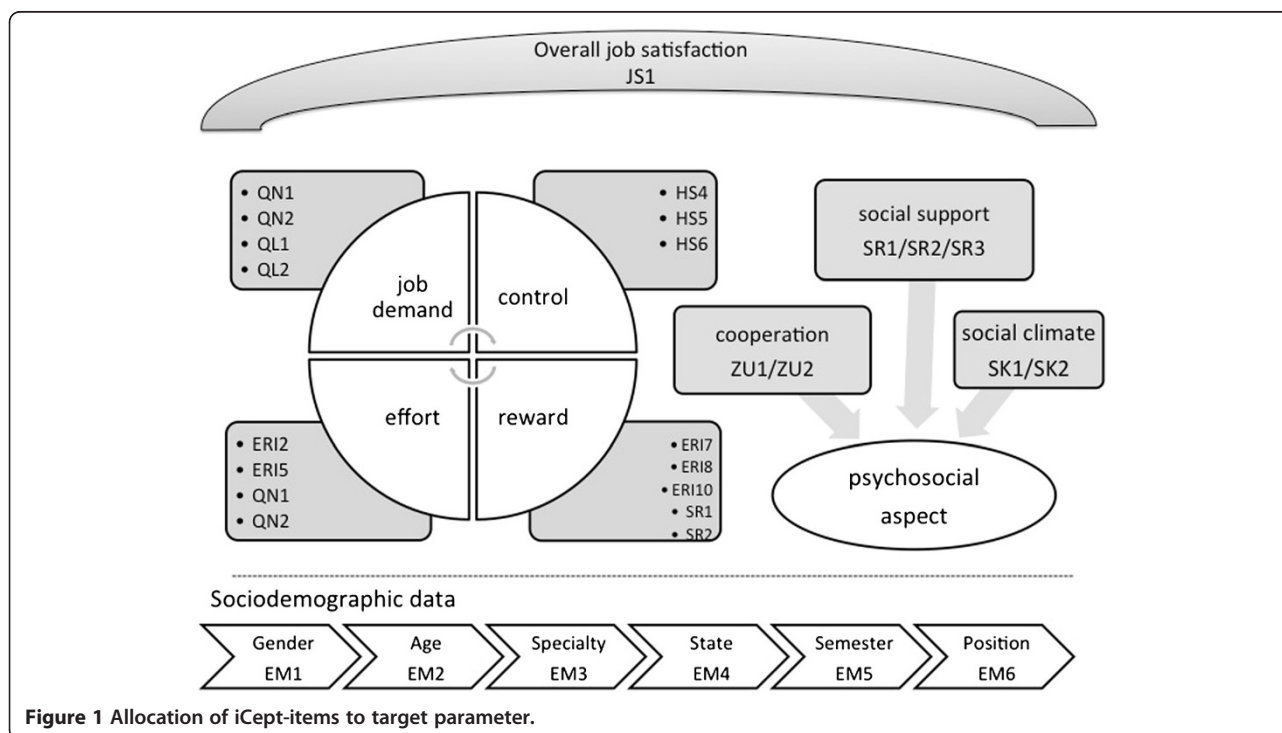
Overall job satisfaction
JS1

• QN1
• QN2
• QL1
• QL2

• HS4
• HS5
• HS6

job demand

control

effort

reward

• ERI2
• ERI5
• QN1
• QN2

• ERI7
• ERI8
• ERI10
• SR1
• SR2

social support
SR1/SR2/SR3

cooperation
ZU1/ZU2

social climate
SK1/SK2

psychosocial aspect

Sociodemographic data

Gender EM1

Age EM2

Specialty EM3

State EM4

Semester EM5

Position EM6

Figure 1 Allocation of iCept-items to target parameter.